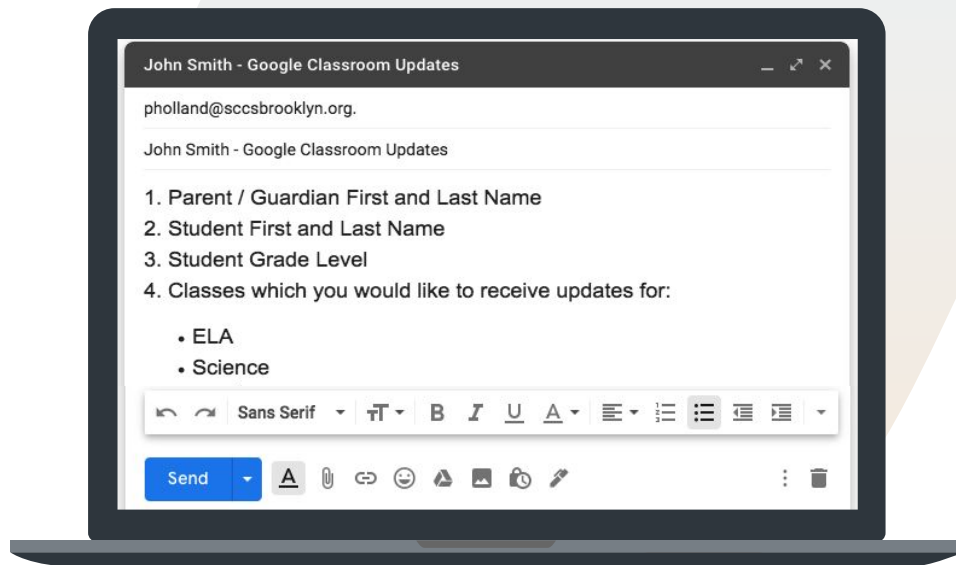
John Smith - Google Classroom Updates

pholland@sccsbrooklyn.org.

John Smith - Google Classroom Updates

1. Parent / Guardian First and Last Name
2. Student First and Last Name
3. Student Grade Level
4. Classes which you would like to receive updates for:

• ELA
• Science

Sans Serif

Send